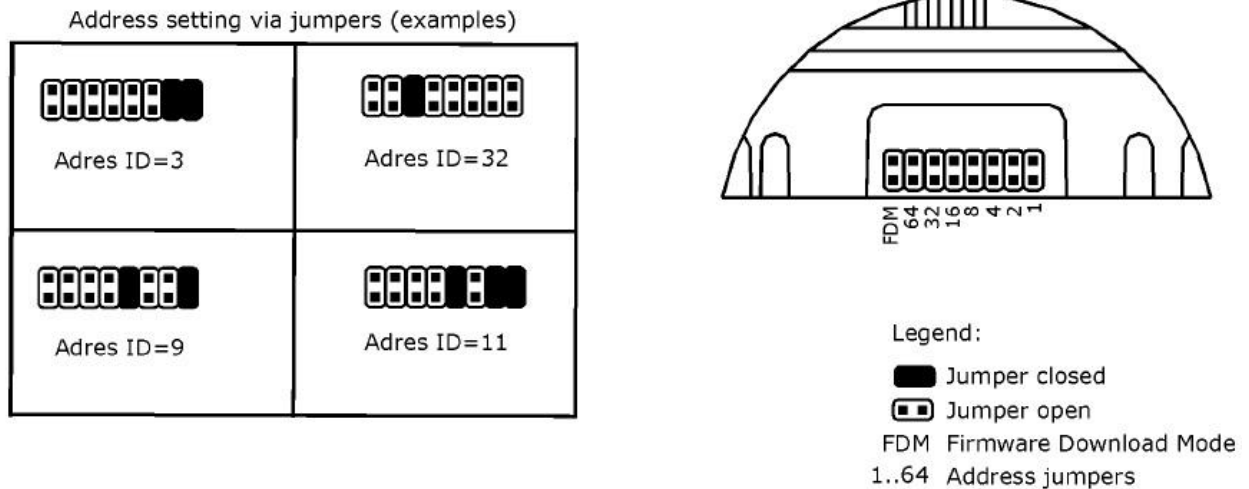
Address setting via jumpers (examples)

| | |
|---|---|
| Adres ID=3 | Adres ID=32 |
| Adres ID=9 | Adres ID=11 |

FDM
64
32
16
8
4
2
1

Legend:
Jumper closed
Jumper open
FDM Firmware Download Mode
1..64 Address jumpers